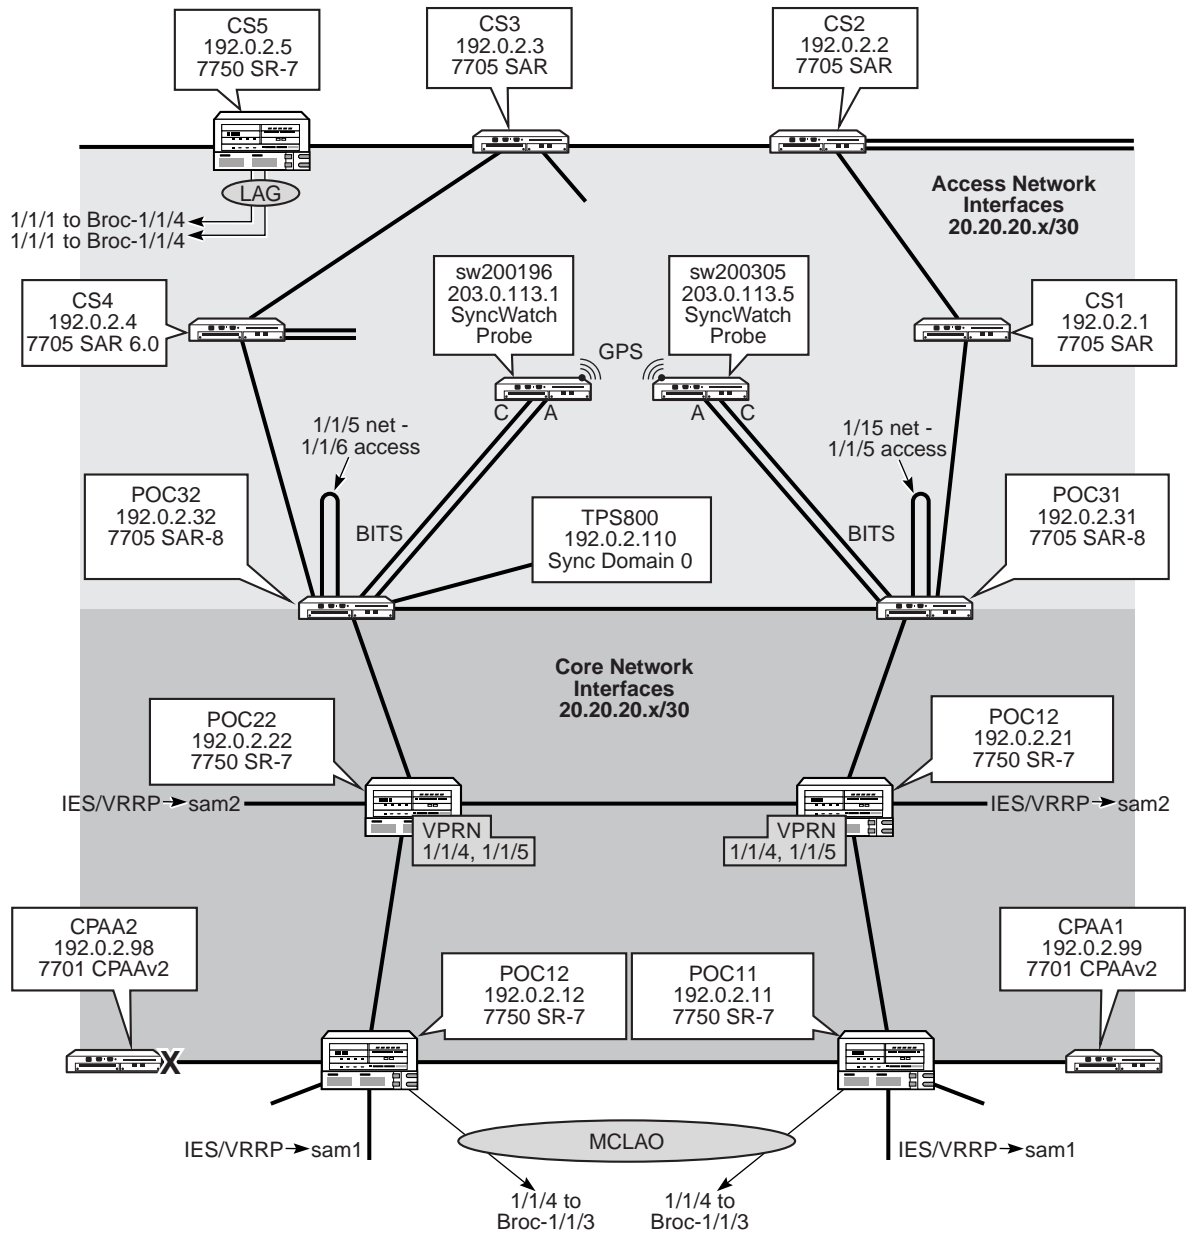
CS5
192.0.2.5
7750 SR-7

CS3
192.0.2.3
7705 SAR

CS2
192.0.2.2
7705 SAR

LAG

1/1/1 to Broc-1/1/4
1/1/1 to Broc-1/1/4

Access Network Interfaces
20.20.20.x/30

CS4
192.0.2.4
7705 SAR 6.0

sw200196
203.0.113.1
SyncWatch
Probe

sw200305
203.0.113.5
SyncWatch
Probe

GPS

CS1
192.0.2.1
7705 SAR

C A

A C

1/1/5 net -
1/1/6 access

1/15 net -
1/1/5 access

POC32
192.0.2.32
7705 SAR-8

BITS

TPS800
192.0.2.110
Sync Domain 0

BITS

POC31
192.0.2.31
7705 SAR-8

Core Network Interfaces
20.20.20.x/30

POC22
192.0.2.22
7750 SR-7

POC12
192.0.2.21
7750 SR-7

IES/VRRP sam2

VPRN
1/1/4, 1/1/5

VPRN
1/1/4, 1/1/5

IES/VRRP sam2

CPAA2
192.0.2.98
7701 CPAAv2

POC12
192.0.2.12
7750 SR-7

POC11
192.0.2.11
7750 SR-7

CPAA1
192.0.2.99
7701 CPAAv2

X

MCLAO

IES/VRRP sam1

IES/VRRP sam1

1/1/4 to
Broc-1/1/3

1/1/4 to
Broc-1/1/3